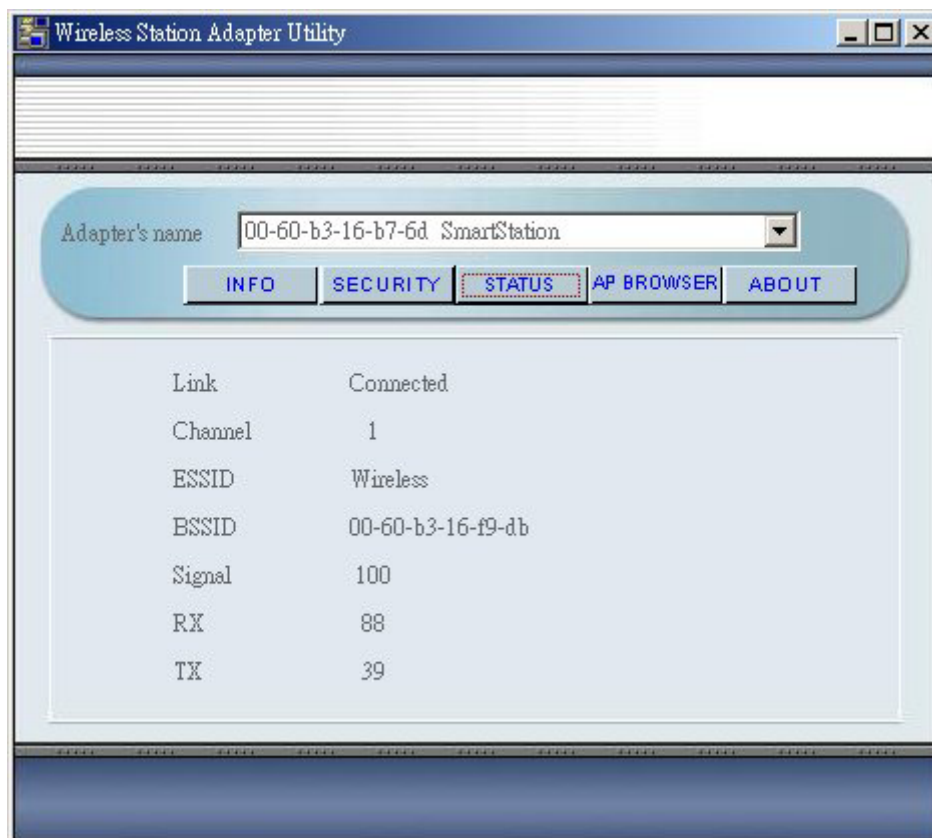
Wireless Station Adapter Utility

Adapter's name 00-60-b3-16-b7-6d SmartStation

INFO SECURITY STATUS AP BROWSER ABOUT

| | |
|---|---|
| Link | Connected |
| Channel | 1 |
| ESSID | Wireless |
| BSSID | 00-60-b3-16-f9-db |
| Signal | 100 |
| RX | 88 |
| TX | 39 |